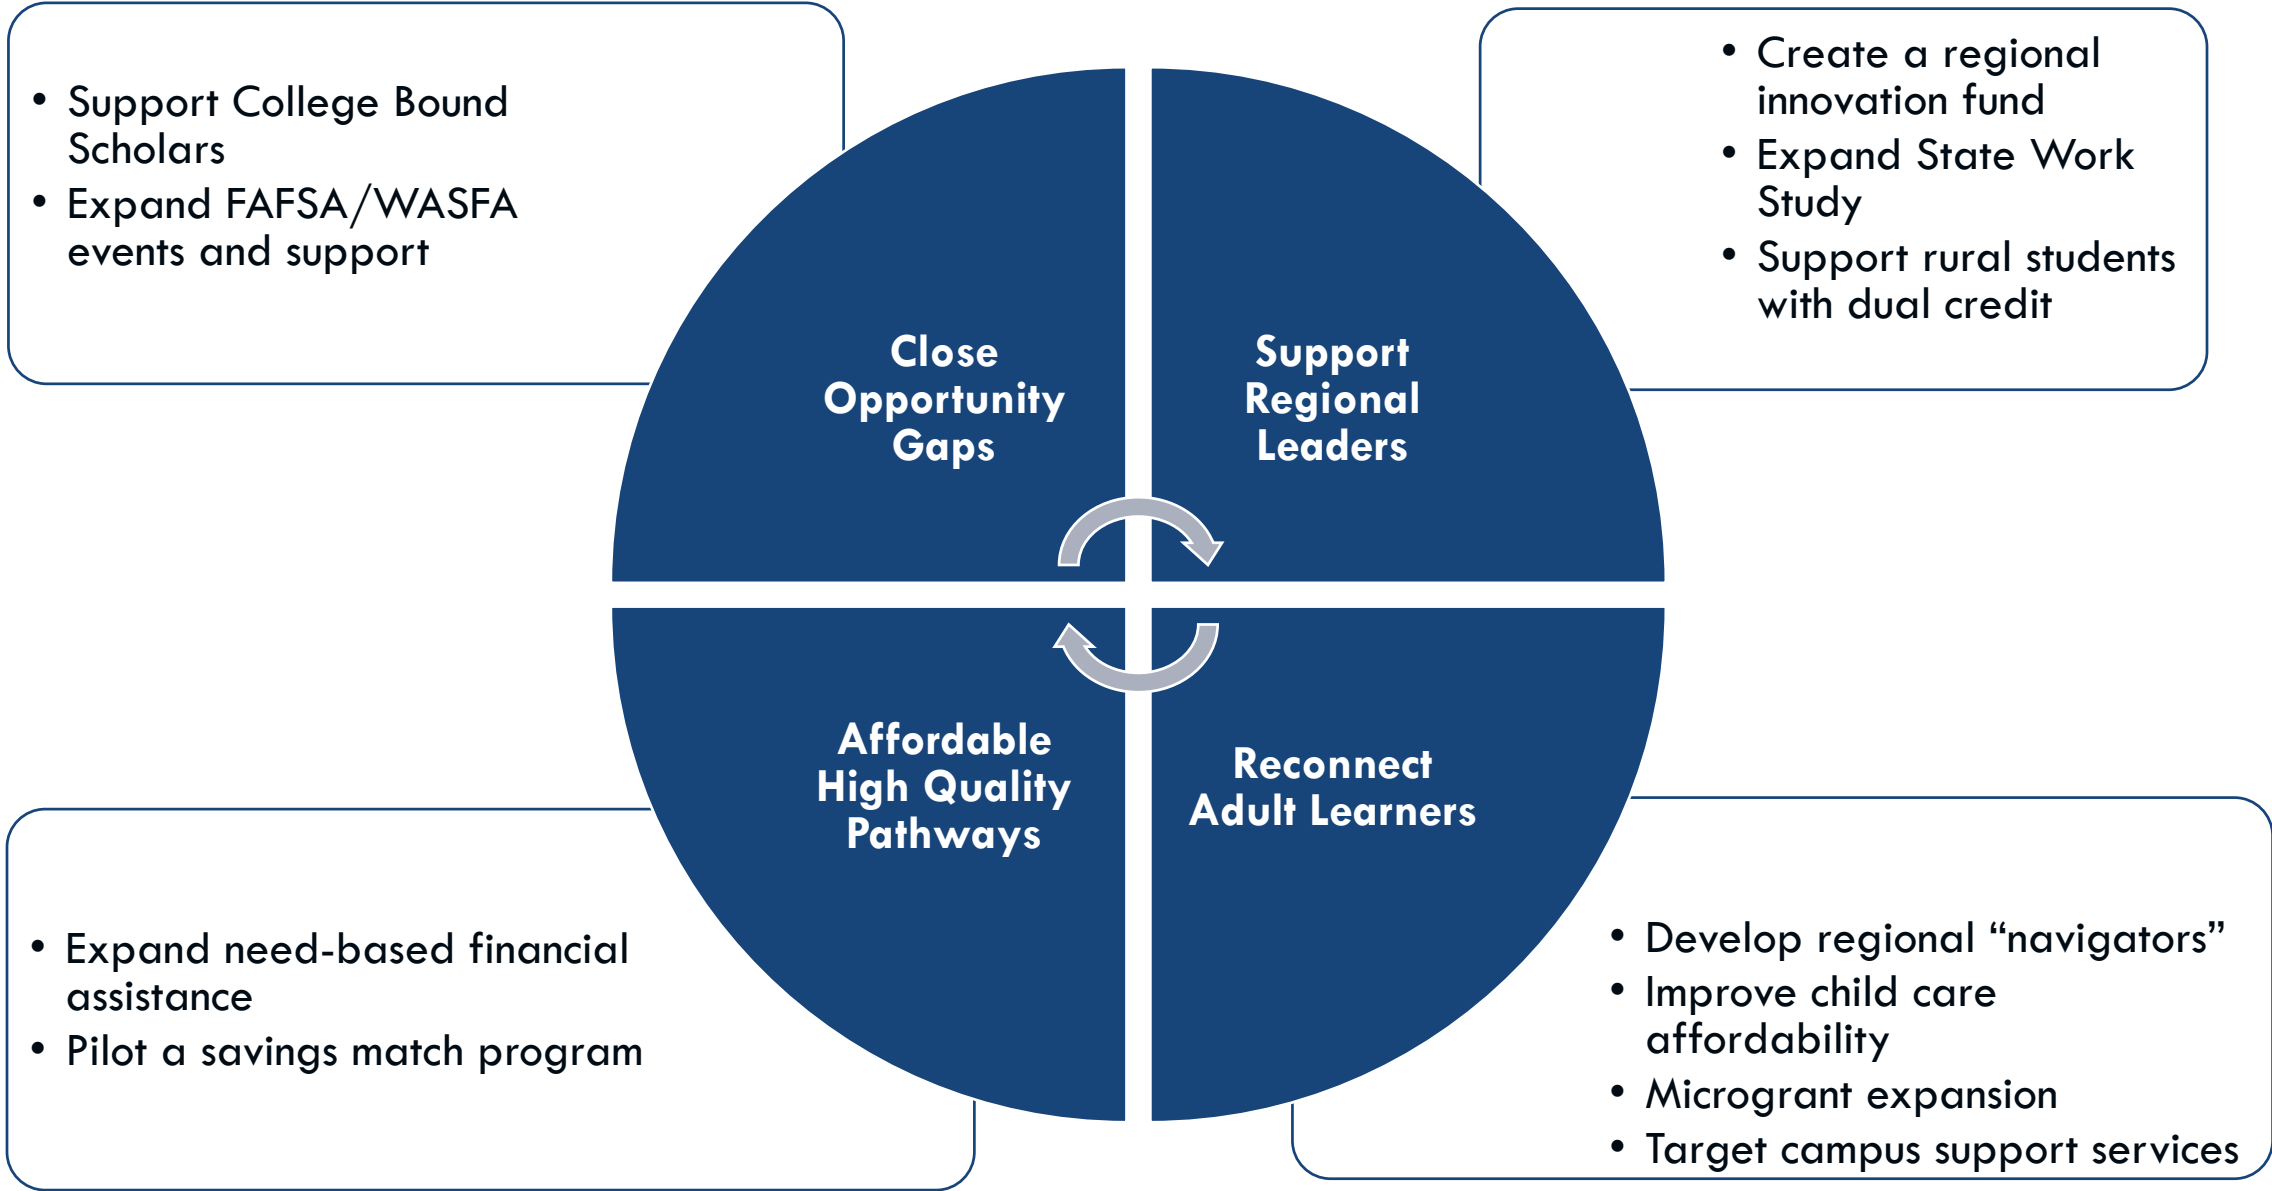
• Support College Bound Scholars
• Expand FAFSA/WASFA events and support

• Create a regional innovation fund
• Expand State Work Study
• Support rural students with dual credit

Close Opportunity Gaps

Support Regional Leaders

Affordable High Quality Pathways

Reconnect Adult Learners

• Expand need-based financial assistance
• Pilot a savings match program

• Develop regional “navigators”
• Improve child care affordability
• Microgrant expansion
• Target campus support services